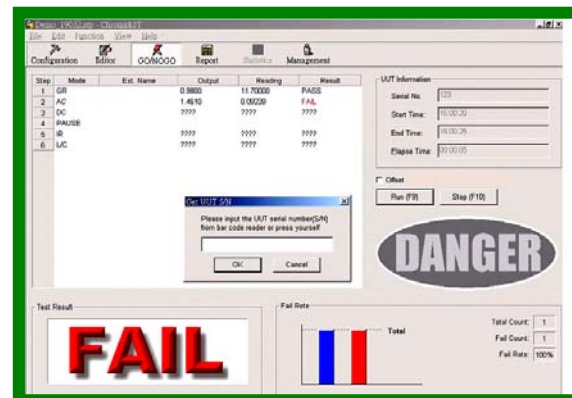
Demo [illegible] - Chemistry

File Edit Function View Help

Configuration Editor GO/NOGO Report Statistics Management

| Step | Mode | Ext. Name | Output | Reading | Result |
|---|---|---|---|---|---|
| 1 | GR | | 0.9800 | 11.70000 | PASS |
| 2 | AC | | 1.4610 | 0.09239 | FAIL |
| 3 | DC | | ???? | ???? | ???? |
| 4 | PAUSE | | | | |
| 5 | IR | | ???? | ???? | ???? |
| 6 | L/C | | ???? | ???? | ???? |

UUT Information

Serial No. 123

Start Time: 16:00:20

End Time: 16:00:26

Elapse Time: 00:00:05

Offset

Run (F9) Stop (F10)

DANGER

Get UUT S/N

Please input the UUT serial number(S/N) from bar code reader or press yourself

OK Cancel

Test Result

FAIL

Fail Rate

Total

Total Count: 1

Fail Count: 1

Fail Rate: 100%